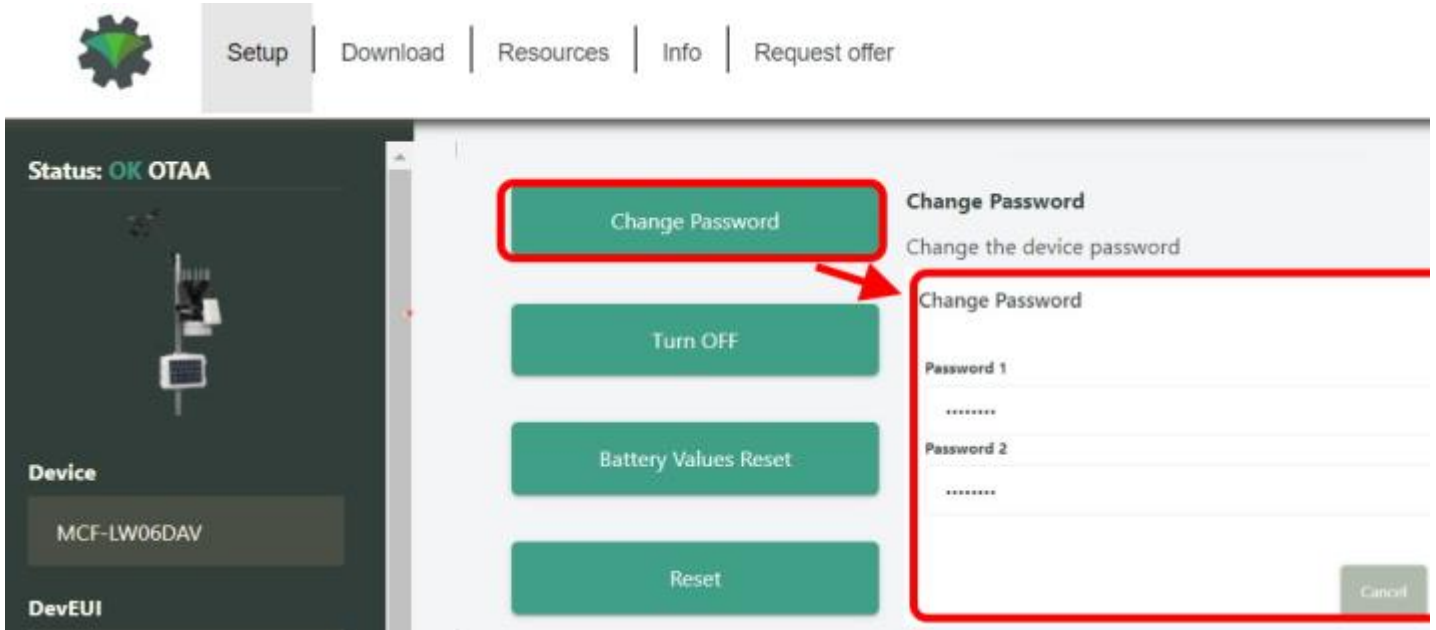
Setup | Download | Resources | Info | Request offer

Status: OK OTAA

Device

MCF-LW06DAV

DevEUI

Change Password

Turn OFF

Battery Values Reset

Reset

Change Password

Change the device password

Change Password

Password 1

••••••••

Password 2

••••••••

Cancel